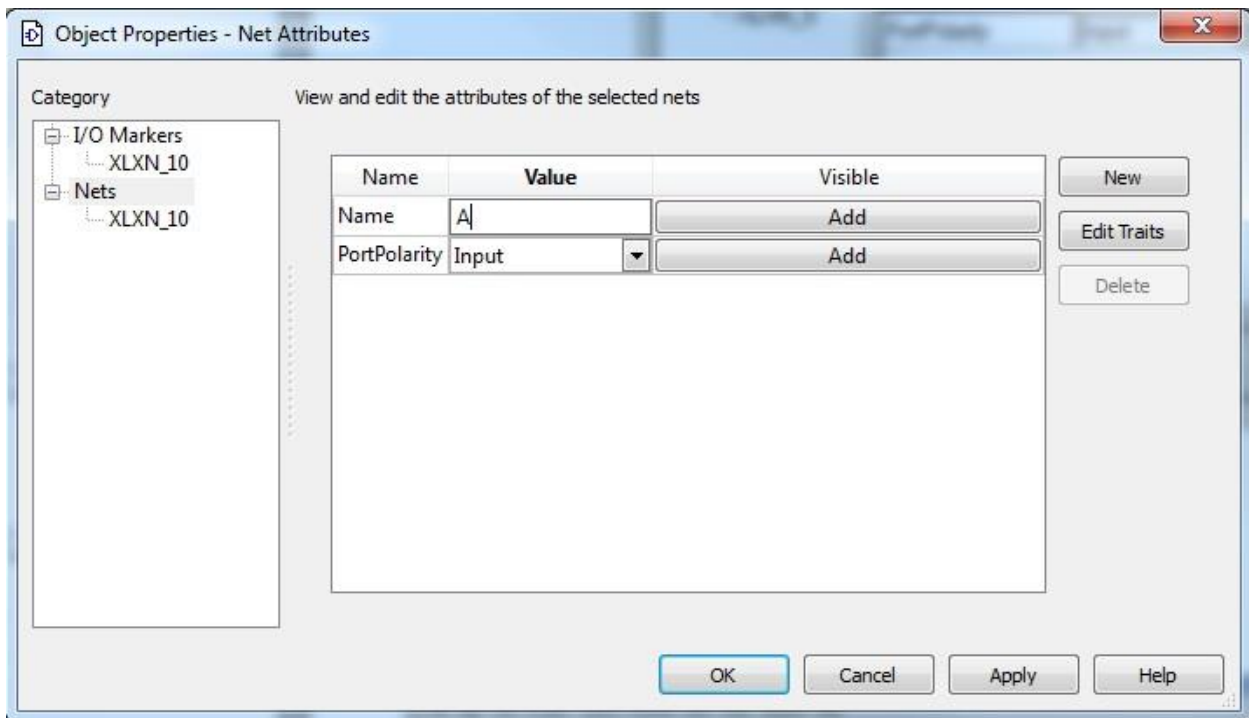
Object Properties - Net Attributes

Category

I/O Markers
XLXN_10
Nets
XLXN_10

View and edit the attributes of the selected nets

| Name | Value | Visible |
|---|---|---|
| Name | A | Add |
| PortPolarity | Input | Add |

New
Edit Traits
Delete

OK
Cancel
Apply
Help